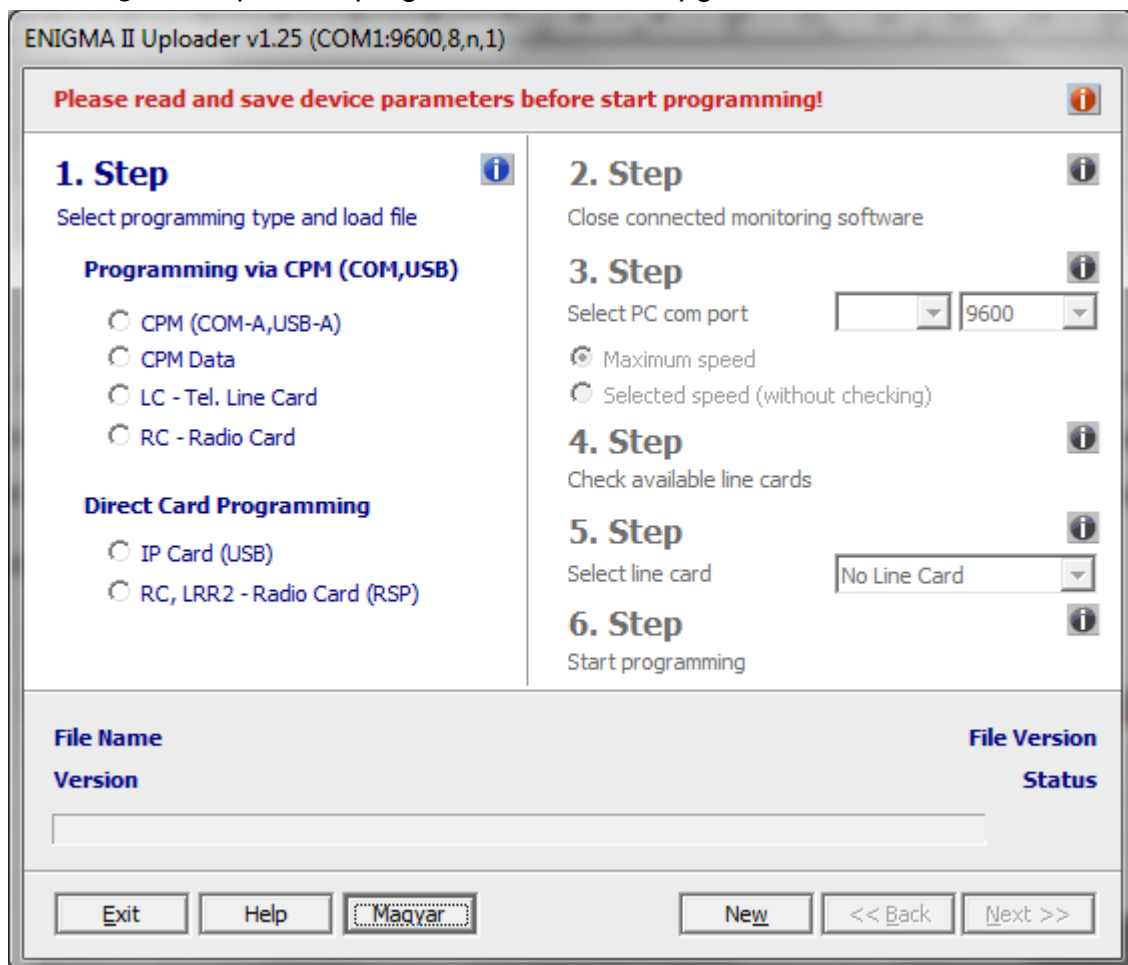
ENIGMA II Uploader v1.25 (COM1:9600,8,n,1)

Please read and save device parameters before start programming!

1. Step
Select programming type and load file

Programming via CPM (COM,USB)

CPM (COM-A,USB-A)
CPM Data
LC - Tel. Line Card
RC - Radio Card

Direct Card Programming

IP Card (USB)
RC, LRR2 - Radio Card (RSP)

2. Step
Close connected monitoring software

3. Step
Select PC com port
9600

Maximum speed
Selected speed (without checking)

4. Step
Check available line cards

5. Step
Select line card
No Line Card

6. Step
Start programming

File Name
File Version
Version
Status

Exit
Help
Magyar
New
<< Back
Next >>